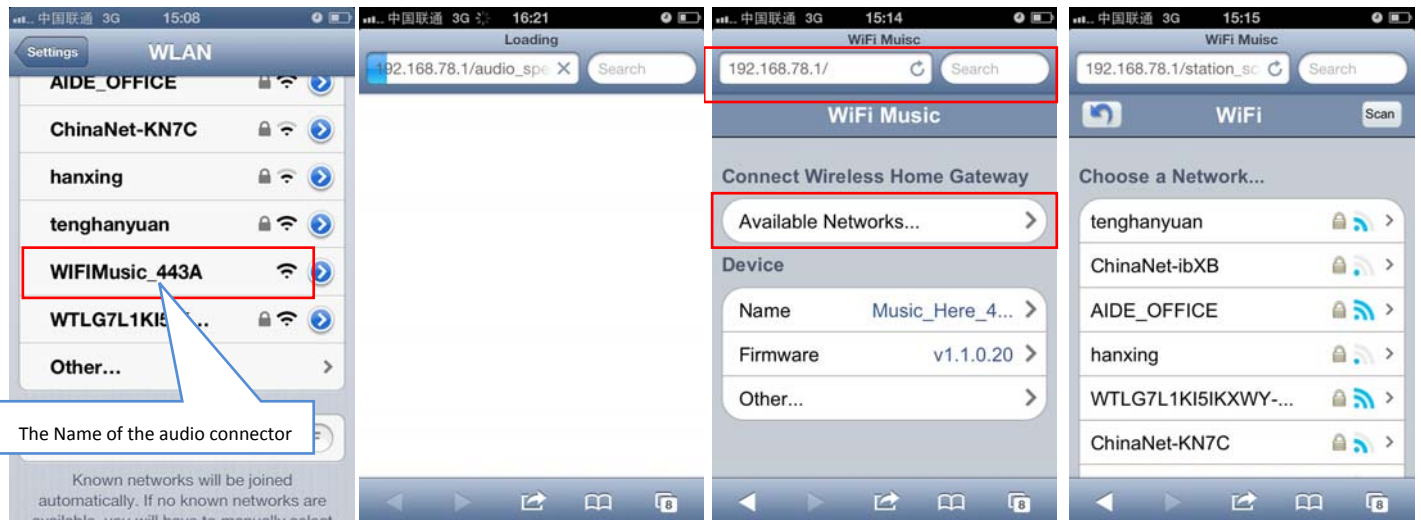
中国联通 3G 15:08

Settings WLAN

AIDE_OFFICE

ChinaNet-KN7C

hanxing

tenghanyuan

WIFIMusic_443A

WTLG7L1KI5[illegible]

Other...

The Name of the audio connector

Known networks will be joined automatically. If no known networks are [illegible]

中国联通 3G 16:21

Loading

192.168.78.1/audio_spe

Search

8

中国联通 3G 15:14

WiFi Muisc

192.168.78.1/

Search

WiFi Music

Connect Wireless Home Gateway

Available Networks...

Device

Name Music_Here_4...

Firmware v1.1.0.20

Other...

8

中国联通 3G 15:15

WiFi Muisc

192.168.78.1/station_sc

Search

WiFi

Scan

Choose a Network...

tenghanyuan

ChinaNet-ibXB

AIDE_OFFICE

hanxing

WTLG7L1KI5IKXWY-...

ChinaNet-KN7C

8